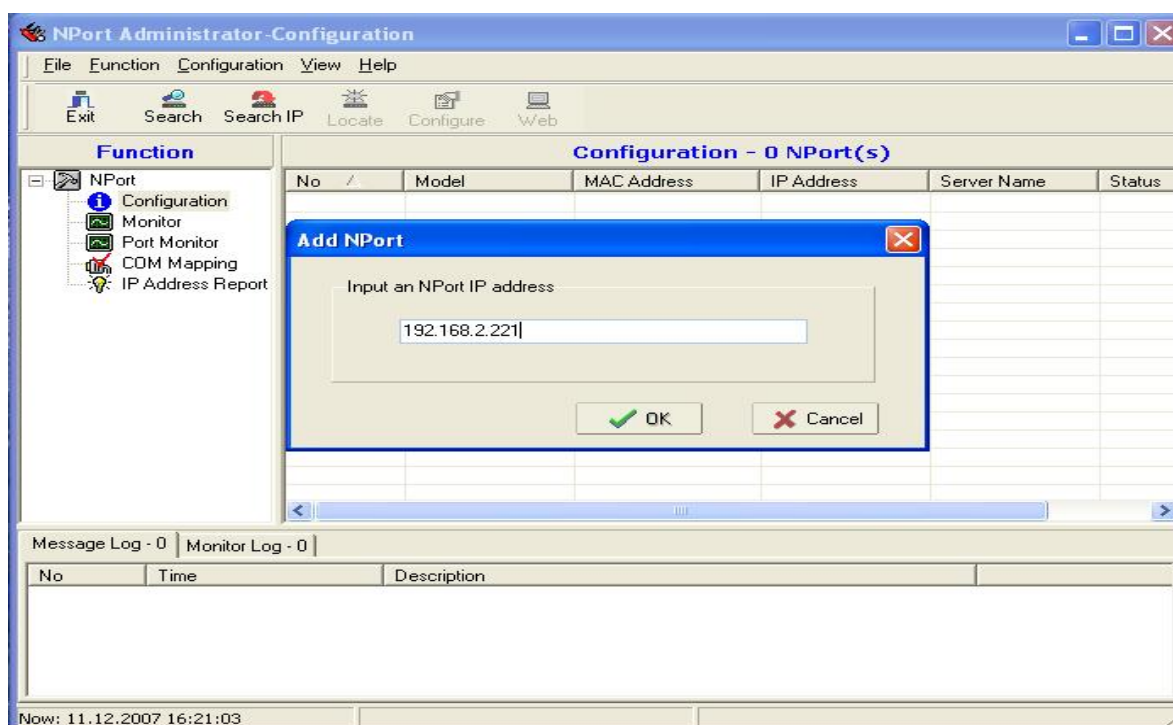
NPort Administrator-Configuration

File Function Configuration View Help

Exit Search Search IP Locate Configure Web

Function

NPort
Configuration
Monitor
Port Monitor
COM Mapping
IP Address Report

Configuration - 0 NPort(s)

| No | Model | MAC Address | IP Address | Server Name | Status |
|---|---|---|---|---|---|

Add NPort

Input an NPort IP address

192.168.2.221

OK Cancel

Message Log - 0 Monitor Log - 0

| No | Time | Description |
|---|---|---|

Now: 11.12.2007 16:21:03